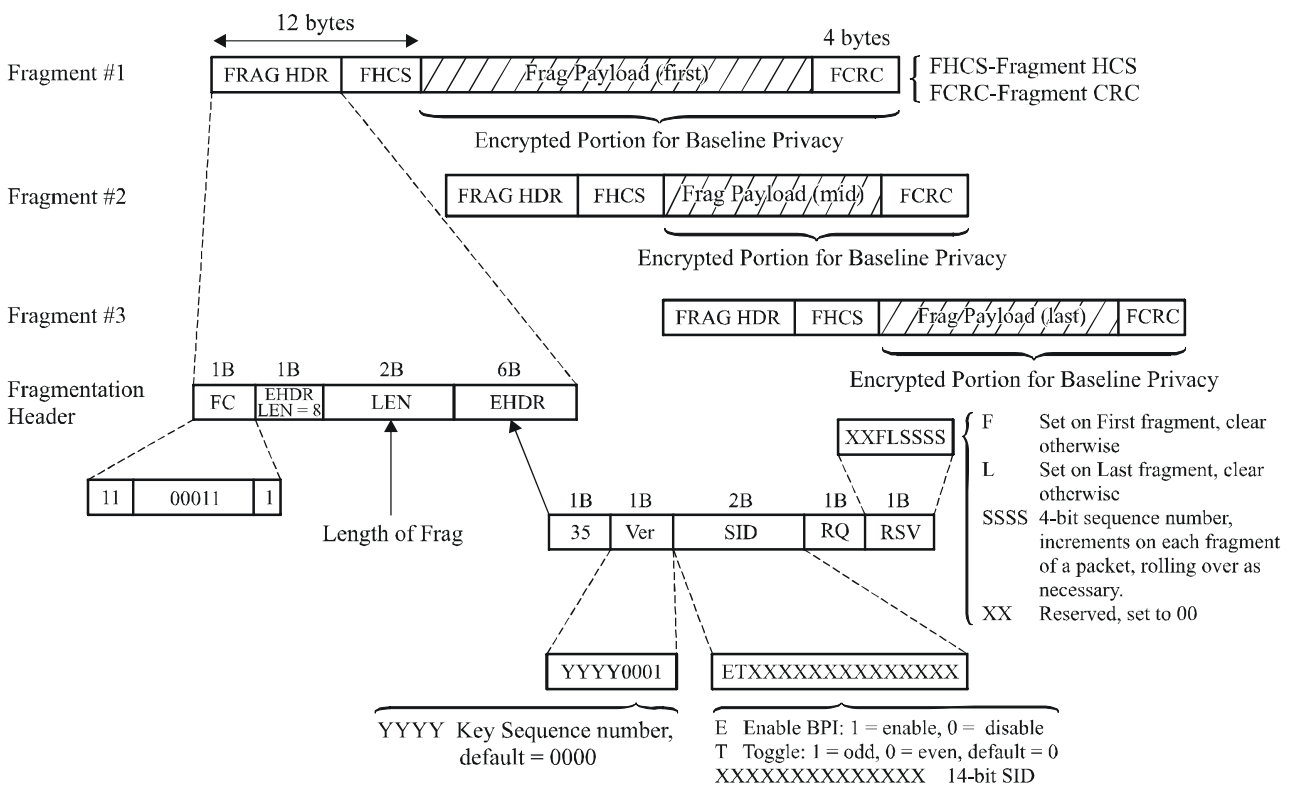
12 bytes

4 bytes

Fragment #1

FRAG HDR | FHCS | Frag Payload (first) | FCRC

FHCS-Fragment HCS
FCRC-Fragment CRC

Encrypted Portion for Baseline Privacy

Fragment #2

FRAG HDR | FHCS | Frag Payload (mid) | FCRC

Encrypted Portion for Baseline Privacy

Fragment #3

FRAG HDR | FHCS | Frag Payload (last) | FCRC

Encrypted Portion for Baseline Privacy

Fragmentation Header

1B | 1B | 2B | 6B

FC | EHDR LEN = 8 | LEN | EHDR

11 | 00011 | 1

Length of Frag

1B | 1B | 2B | 1B | 1B

35 | Ver | SID | RQ | RSV

XXFLSSSS

F Set on First fragment, clear otherwise
L Set on Last fragment, clear otherwise
SSSS 4-bit sequence number, increments on each fragment of a packet, rolling over as necessary.
XX Reserved, set to 00

YYYY0001

ETXXXXXXXXXXXXXX

YYYY Key Sequence number, default = 0000

E Enable BPI: 1 = enable, 0 = disable
T Toggle: 1 = odd, 0 = even, default = 0
XXXXXXXXXXXXXX 14-bit SID